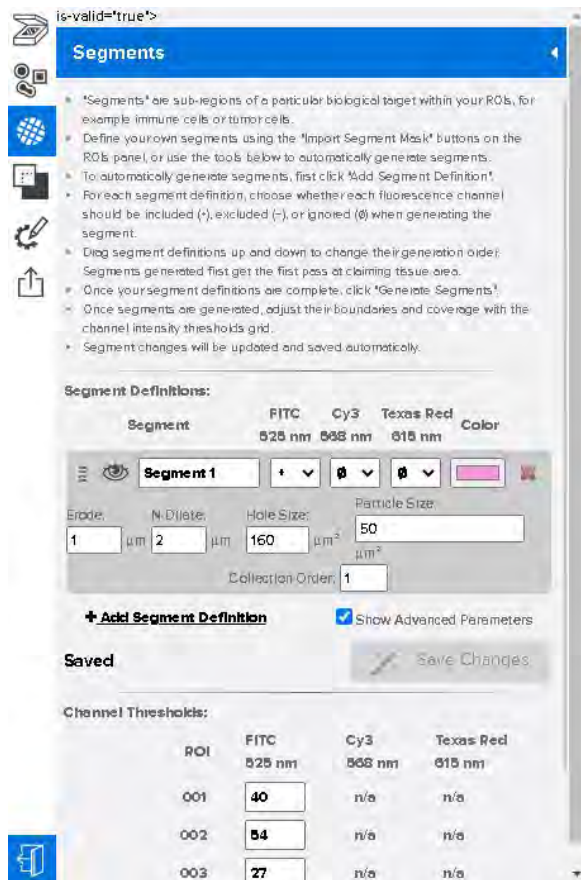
is-valid="true">

Segments

- "Segments" are sub-regions of a particular biological target within your ROIs, for example immune cells or tumor cells.
- Define your own segments using the "Import Segment Mask" buttons on the ROIs panel, or use the tools below to automatically generate segments.
- To automatically generate segments, first click "Add Segment Definition".
- For each segment definition, choose whether each fluorescence channel should be included (+), excluded (−), or ignored (ø) when generating the segment.
- Drag segment definitions up and down to change their generation order; Segments generated first get the first pass at claiming tissue area.
- Once your segment definitions are complete, click "Generate Segments".
- Once segments are generated, adjust their boundaries and coverage with the channel intensity thresholds grid.
- Segment changes will be updated and saved automatically.

Segment Definitions:

| Segment | FITC 525 nm | Cy3 568 nm | Texas Red 615 nm | Color |
|---|---|---|---|---|
| Segment 1 | + | ø | ø | |

Erode: 1 µm N-Dilate: 2 µm Hole Size: 160 µm² Particle Size: 50 µm²

Collection Order: 1

+ Add Segment Definition

Show Advanced Parameters

Saved

Save Changes

Channel Thresholds:

| ROI | FITC 525 nm | Cy3 568 nm | Texas Red 615 nm |
|---|---|---|---|
| 001 | 40 | n/a | n/a |
| 002 | 54 | n/a | n/a |
| 003 | 27 | n/a | n/a |